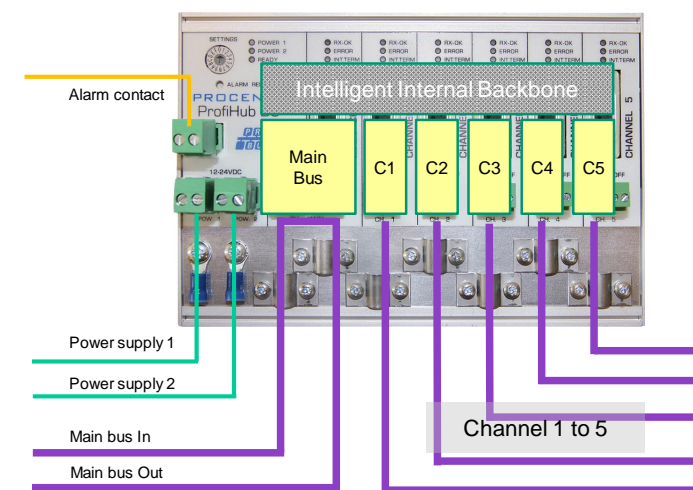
SETTINGS
POWER 1
POWER 2
READY
ALARM
RX-OK
ERROR
INT.TERM
RX-OK
ERROR
INT.TERM
RX-OK
ERROR
INT.TERM
RX-OK
ERROR
INT.TERM
RX-OK
ERROR
INT.TERM
RX-OK
ERROR
INT.TERM
PROCEN
ProfiHub
Intelligent Internal Backbone
CHANNEL 5
Alarm contact
12-24VDC
POW. 1
POW. 2
Main Bus
C1
C2
C3
C4
C5
OFF
CH. 1
CH. 2
CH. 3
CH. 4
CH. 5
Power supply 1
Power supply 2
Main bus In
Main bus Out
Channel 1 to 5